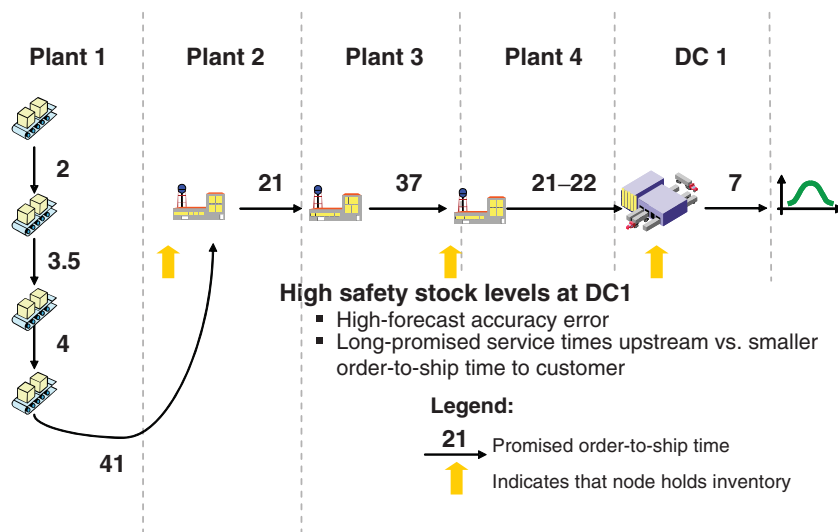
Plant 1

Plant 2

Plant 3

Plant 4

DC 1

2

3.5

4

41

21

37

21–22

7

High safety stock levels at DC1

▪ High-forecast accuracy error

▪ Long-promised service times upstream vs. smaller order-to-ship time to customer

Legend:

21 Promised order-to-ship time

Indicates that node holds inventory